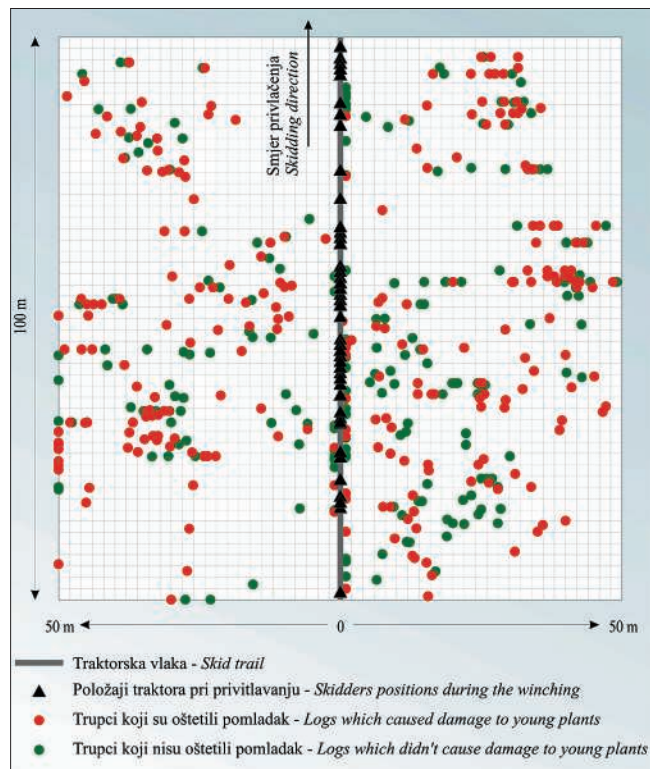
Smjer privlačenja
Skidding direction

100 m

50 m
0
50 m

Traktorska vlaka - Skid trail
Položaji traktora pri privitlavanju - Skidders positions during the winching
Trupci koji su oštetili pomladak - Logs which caused damage to young plants
Trupci koji nisu oštetili pomladak - Logs which didn't cause damage to young plants